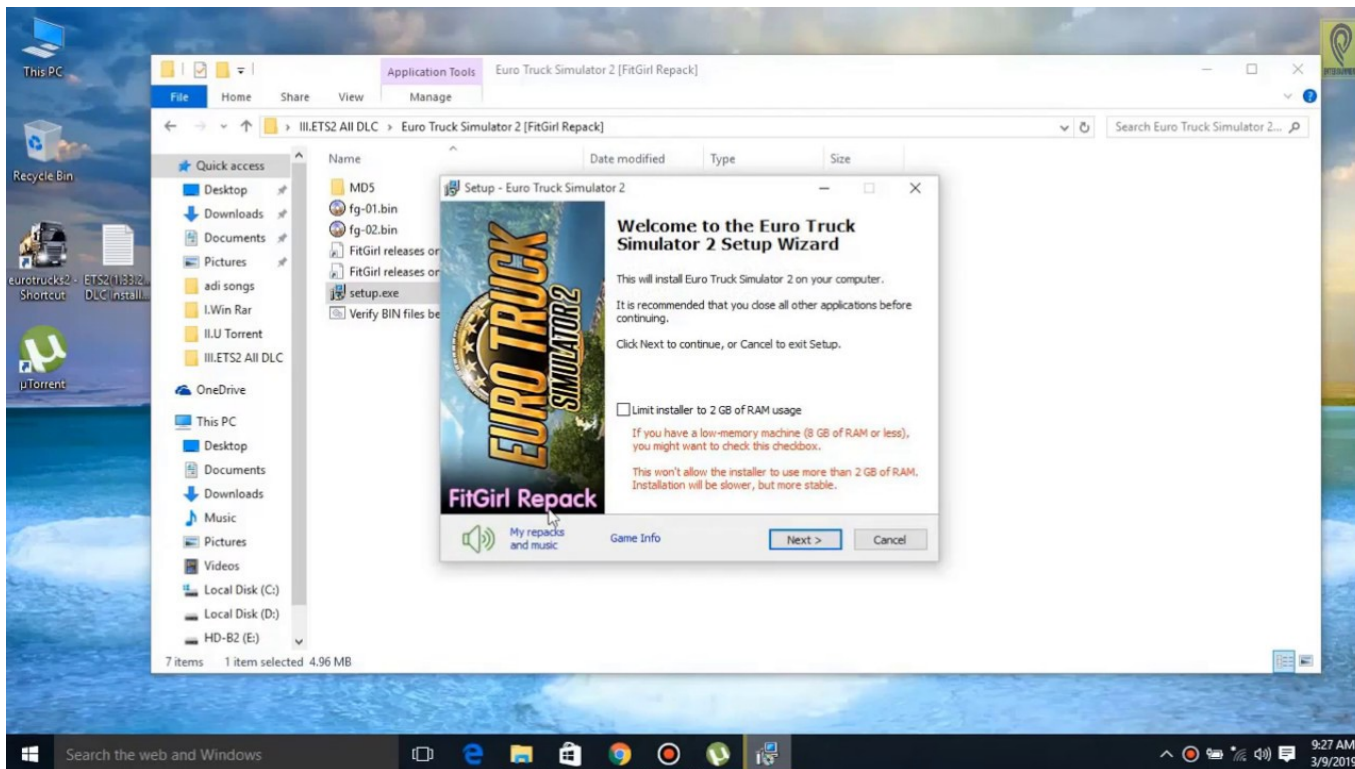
This PC

Recycle Bin

eurotrucks2 - Shortcut

ETS2 (1.33.2... DLC install...

µTorrent

Application Tools

Euro Truck Simulator 2 [FitGirl Repack]

File Home Share View Manage

III.ETS2 All DLC › Euro Truck Simulator 2 [FitGirl Repack]

Search Euro Truck Simulator 2...

Quick access
Desktop
Downloads
Documents
Pictures
adi songs
I.Win Rar
II.U Torrent
III.ETS2 All DLC
OneDrive
This PC
Desktop
Documents
Downloads
Music
Pictures
Videos
Local Disk (C:)
Local Disk (D:)
HD-B2 (E:)

Name
Date modified
Type
Size

MD5
fg-01.bin
fg-02.bin
FitGirl releases or
FitGirl releases or
setup.exe
Verify BIN files be

7 items 1 item selected 4.96 MB

Setup - Euro Truck Simulator 2

EURO TRUCK SIMULATOR 2

FitGirl Repack

Welcome to the Euro Truck Simulator 2 Setup Wizard

This will install Euro Truck Simulator 2 on your computer.

It is recommended that you close all other applications before continuing.

Click Next to continue, or Cancel to exit Setup.

Limit installer to 2 GB of RAM usage

If you have a low-memory machine (8 GB of RAM or less), you might want to check this checkbox.

This won't allow the installer to use more than 2 GB of RAM. Installation will be slower, but more stable.

My repacks and music

Game Info

Next >

Cancel

Search the web and Windows

9:27 AM
3/9/2019